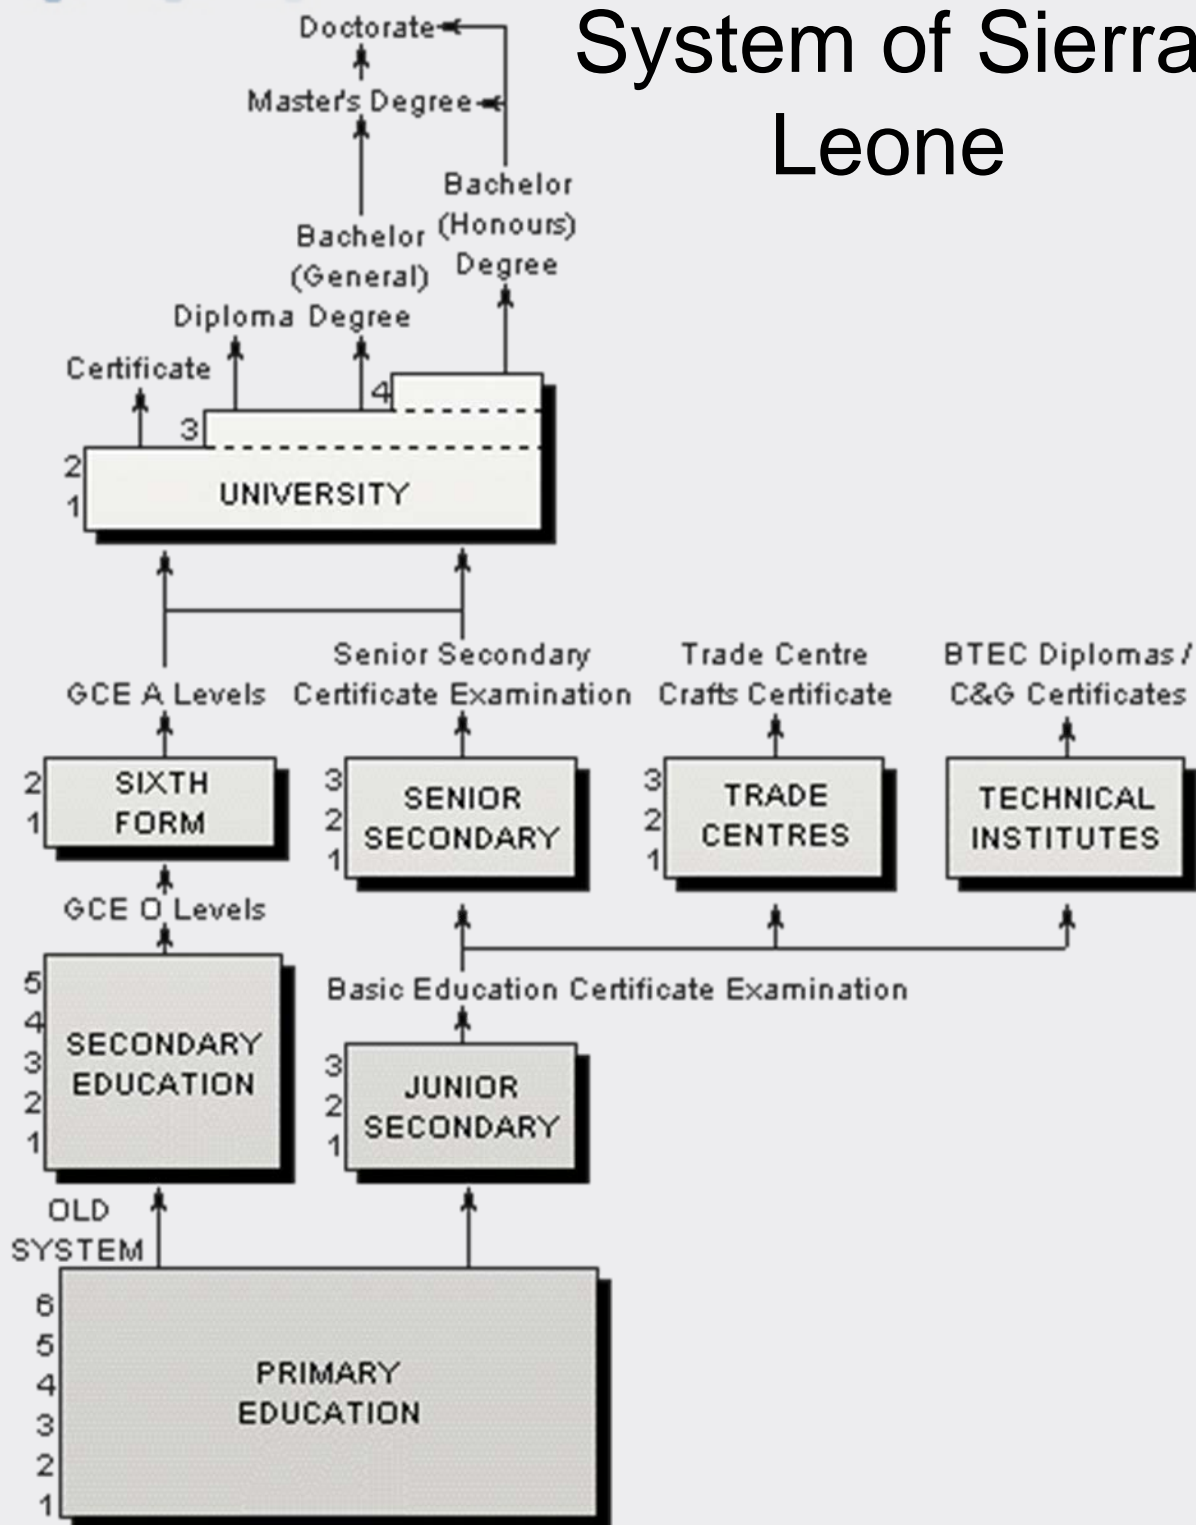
System of Sierra Leone

Doctorate
Master's Degree
Bachelor (Honours) Degree
Bachelor (General) Degree
Diploma
Certificate

4
3
2
1
UNIVERSITY

GCE A Levels
Senior Secondary Certificate Examination
Trade Centre Crafts Certificate
BTEC Diplomas / C&G Certificates

2
1
SIXTH FORM

3
2
1
SENIOR SECONDARY

3
2
1
TRADE CENTRES

TECHNICAL INSTITUTES

GCE O Levels

Basic Education Certificate Examination

5
4
3
2
1
SECONDARY EDUCATION

3
2
1
JUNIOR SECONDARY

OLD SYSTEM

6
5
4
3
2
1
PRIMARY EDUCATION